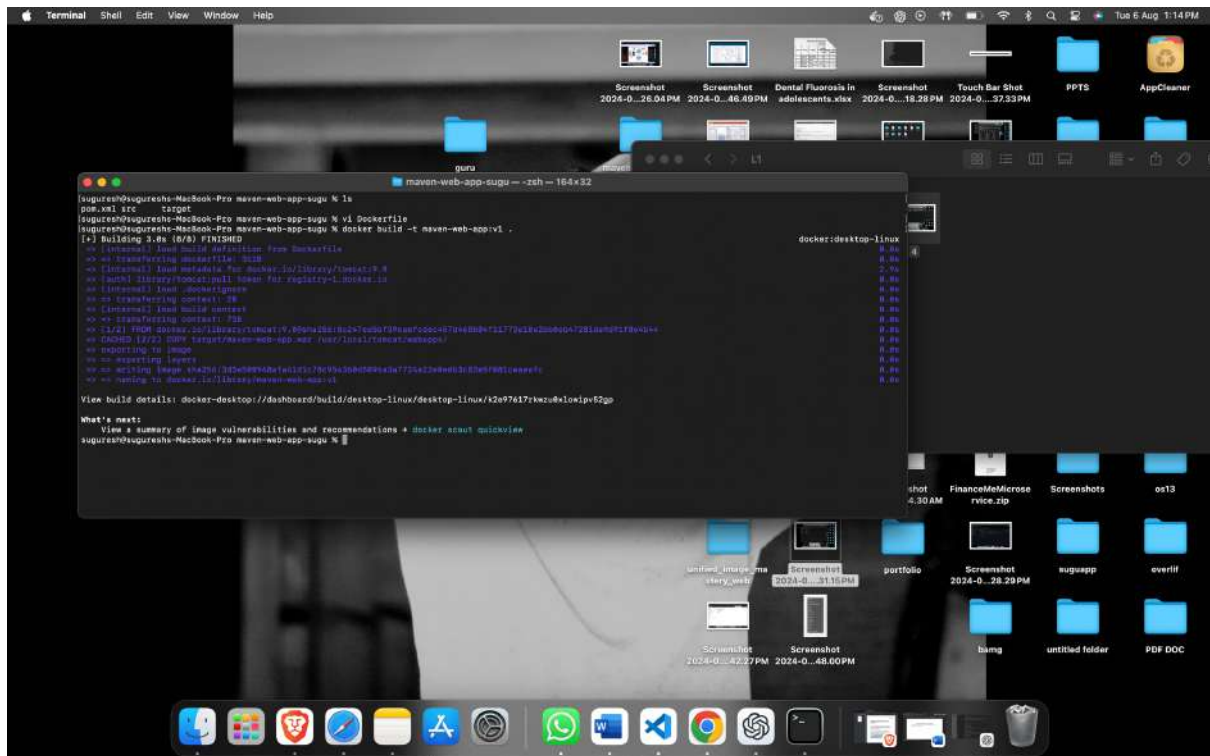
Terminal Shell Edit View Window Help

Tue 6 Aug 1:14 PM

Screenshot 2024-0...26.04 PM
Screenshot 2024-0...46.49 PM
Dental Fluorosis in adolescents.xlsx
Screenshot 2024-0...18.28 PM
Touch Bar Shot 2024-0...37.33 PM
PPTS
AppCleaner

guru

maven-web-app-sugu — -zsh — 164×32

suguresh@sugureshs-MacBook-Pro maven-web-app-sugu % ls
pom.xml src target
suguresh@sugureshs-MacBook-Pro maven-web-app-sugu % vi Dockerfile
suguresh@sugureshs-MacBook-Pro maven-web-app-sugu % docker build -t maven-web-app:v1 .
[+] Building 3.0s (8/8) FINISHED docker:desktop-linux
=> [internal] load build definition from Dockerfile 0.0s
=> => transferring dockerfile: 311B 0.0s
=> [internal] load metadata for docker.io/library/tomcat:9.0 2.7s
=> [auth] library/tomcat:pull token for registry-1.docker.io 0.0s
=> [internal] load .dockerignore 0.0s
=> => transferring context: 2B 0.0s
=> [internal] load build context 0.0s
=> => transferring context: 73B 0.0s
=> [1/2] FROM docker.io/library/tomcat:9.0@sha256:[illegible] 0.0s
=> CACHED [2/2] COPY target/maven-web-app.war /usr/local/tomcat/webapps/ 0.0s
=> exporting to image 0.0s
=> => exporting layers 0.0s
=> => writing image sha256:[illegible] 0.0s
=> => naming to docker.io/library/maven-web-app:v1 0.0s

View build details: docker-desktop://dashboard/build/desktop-linux/desktop-linux/k2e97617rkwzu0xlowipv62gp

What's next:
View a summary of image vulnerabilities and recommendations → docker scout quickview
suguresh@sugureshs-MacBook-Pro maven-web-app-sugu %

shot
4.30 AM
FinanceMeMicroservice.zip
Screenshots
os13
untitled_image_mastery_web
Screenshot 2024-0...31.15 PM
portfolio
Screenshot 2024-0...28.29 PM
suguapp
everlif
Screenshot 2024-0...42.27 PM
Screenshot 2024-0...48.00 PM
bamg
untitled folder
PDF DOC